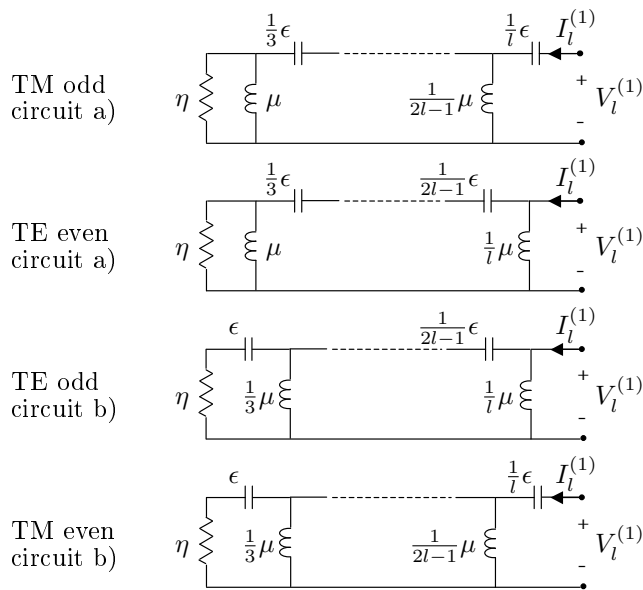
TM odd circuit a)

$\eta$ $\mu$ $\frac{1}{3}\epsilon$ $\frac{1}{2l-1}\mu$ $\frac{1}{l}\epsilon$ $I_l^{(1)}$ + $V_l^{(1)}$ -

TE even circuit a)

$\eta$ $\mu$ $\frac{1}{3}\epsilon$ $\frac{1}{2l-1}\epsilon$ $\frac{1}{l}\mu$ $I_l^{(1)}$ + $V_l^{(1)}$ -

TE odd circuit b)

$\eta$ $\epsilon$ $\frac{1}{3}\mu$ $\frac{1}{2l-1}\epsilon$ $\frac{1}{l}\mu$ $I_l^{(1)}$ + $V_l^{(1)}$ -

TM even circuit b)

$\eta$ $\epsilon$ $\frac{1}{3}\mu$ $\frac{1}{2l-1}\mu$ $\frac{1}{l}\epsilon$ $I_l^{(1)}$ + $V_l^{(1)}$ -